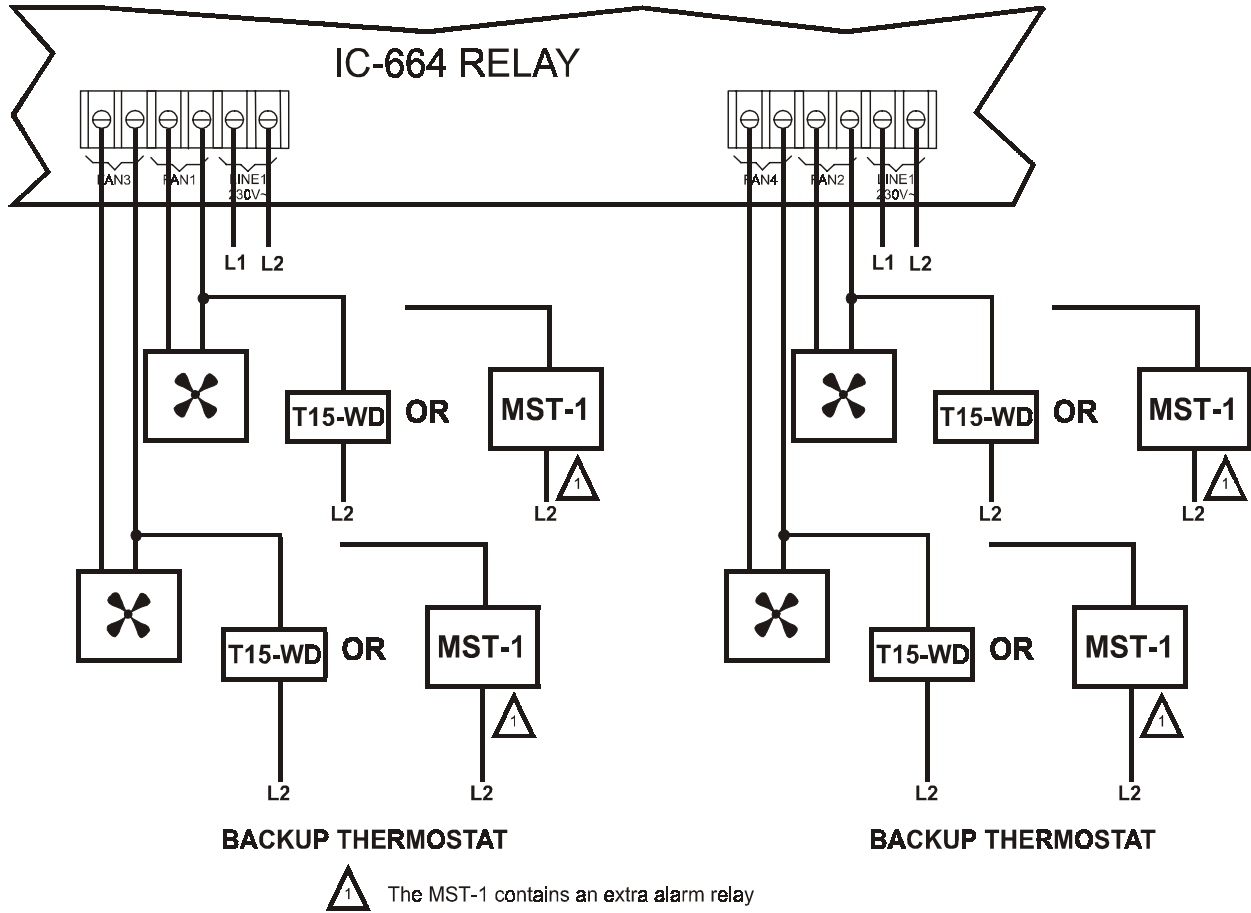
IC-664 RELAY

FAN3 FAN1 LINE1 230V~

L1 L2

FAN4 FAN2 LINE1 230V~

L1 L2

T15-WD OR MST-1

1

L2 L2

T15-WD OR MST-1

1

L2 L2

T15-WD OR MST-1

1

L2 L2

T15-WD OR MST-1

1

L2 L2

BACKUP THERMOSTAT

BACKUP THERMOSTAT

1 The MST-1 contains an extra alarm relay